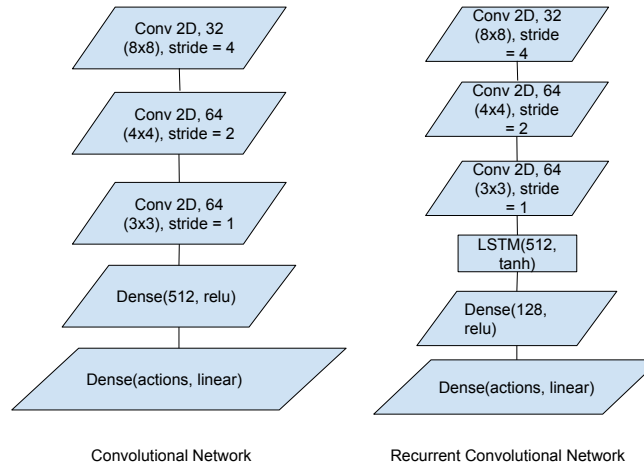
Conv 2D, 32 (8x8), stride = 4

Conv 2D, 64 (4x4), stride = 2

Conv 2D, 64 (3x3), stride = 1

Dense(512, relu)

Dense(actions, linear)

Convolutional Network

Conv 2D, 32 (8x8), stride = 4

Conv 2D, 64 (4x4), stride = 2

Conv 2D, 64 (3x3), stride = 1

LSTM(512, tanh)

Dense(128, relu)

Dense(actions, linear)

Recurrent Convolutional Network